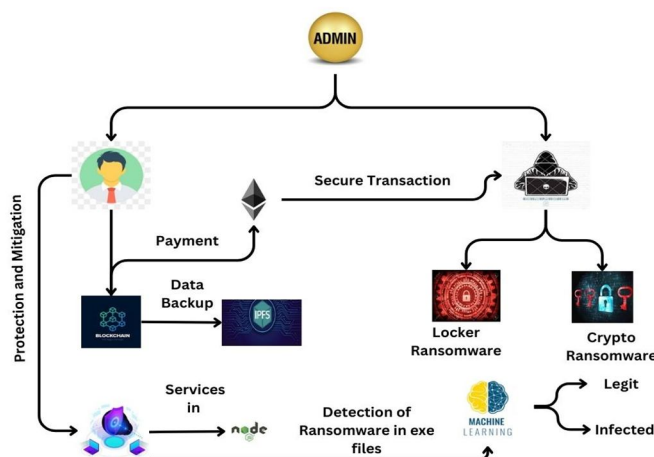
ADMIN

Protection and Mitigation

Secure Transaction

Payment

Data Backup

BLOCKCHAIN

IPFS

Locker Ransomware

Crypto Ransomware

Services in

node

Detection of Ransomware in exe files

MACHINE LEARNING

Legit

Infected